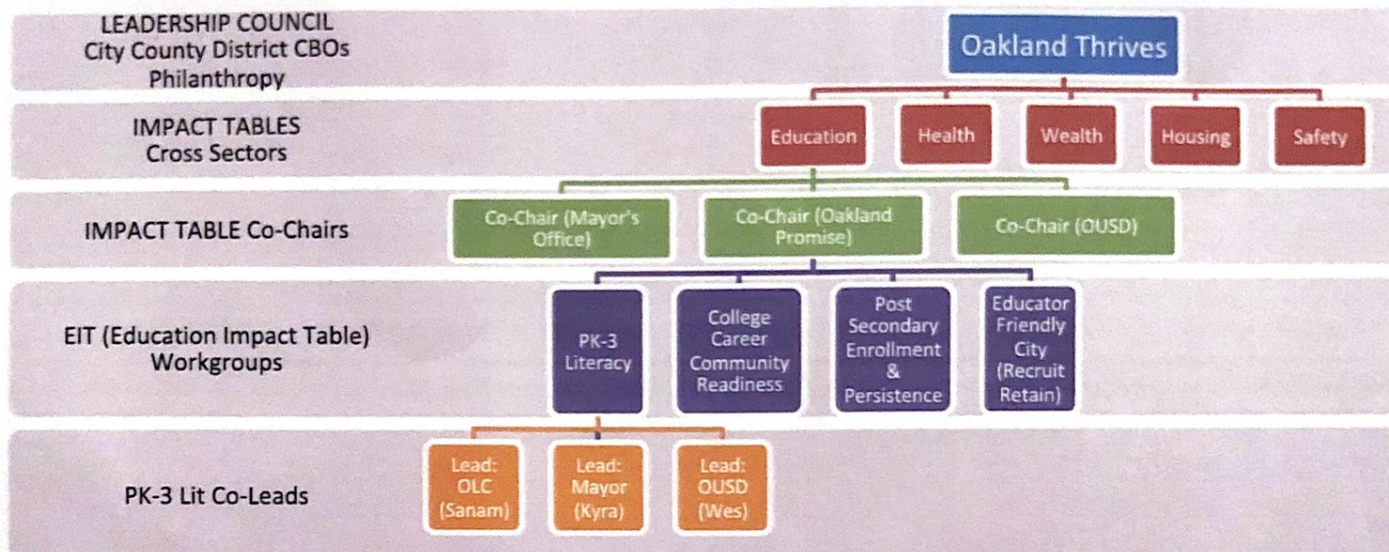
LEADERSHIP COUNCIL
City County District CBOs
Philanthropy

Oakland Thrives

IMPACT TABLES
Cross Sectors

Education

Health

Wealth

Housing

Safety

IMPACT TABLE Co-Chairs

Co-Chair (Mayor's Office)

Co-Chair (Oakland Promise)

Co-Chair (OUSD)

EIT (Education Impact Table)
Workgroups

PK-3 Literacy

College Career Community Readiness

Post Secondary Enrollment & Persistence

Educator Friendly City (Recruit Retain)

PK-3 Lit Co-Leads

Lead: OLC (Sanam)

Lead: Mayor (Kyra)

Lead: OUSD (Wes)